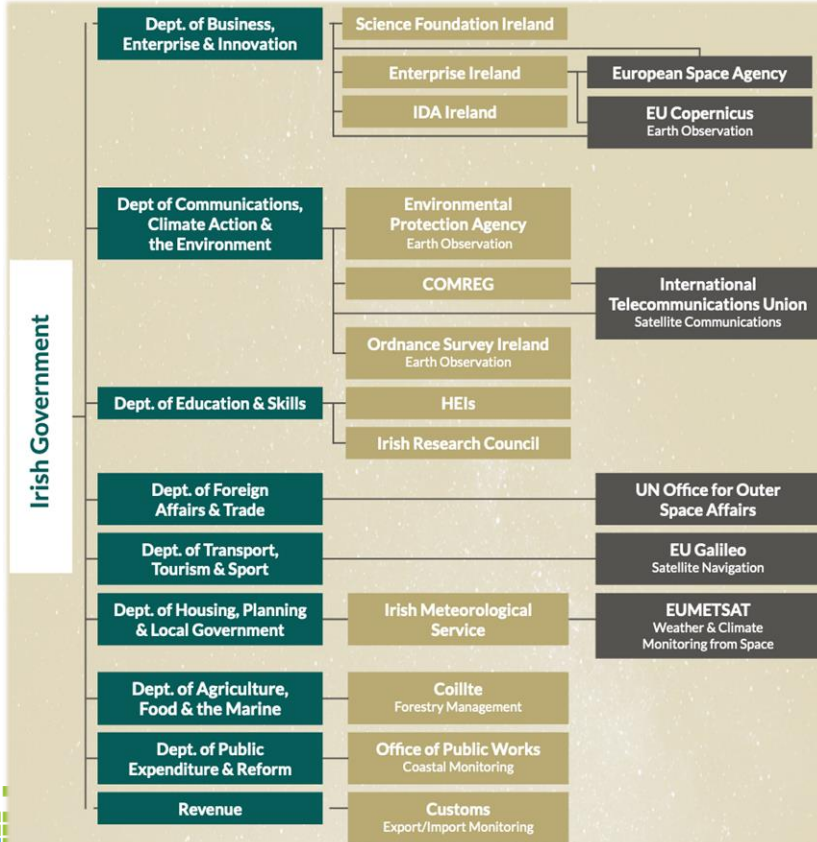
Irish Government

Dept. of Business, Enterprise & Innovation

Science Foundation Ireland

Enterprise Ireland

IDA Ireland

European Space Agency

EU Copernicus
Earth Observation

Dept of Communications, Climate Action & the Environment

Environmental Protection Agency
Earth Observation

COMREG

International Telecommunications Union
Satellite Communications

Ordnance Survey Ireland
Earth Observation

Dept. of Education & Skills

HEIs

Irish Research Council

Dept. of Foreign Affairs & Trade

UN Office for Outer Space Affairs

Dept. of Transport, Tourism & Sport

EU Galileo
Satellite Navigation

Dept. of Housing, Planning & Local Government

Irish Meteorological Service

EUMETSAT
Weather & Climate Monitoring from Space

Dept. of Agriculture, Food & the Marine

Coillte
Forestry Management

Dept. of Public Expenditure & Reform

Office of Public Works
Coastal Monitoring

Revenue

Customs
Export/Import Monitoring